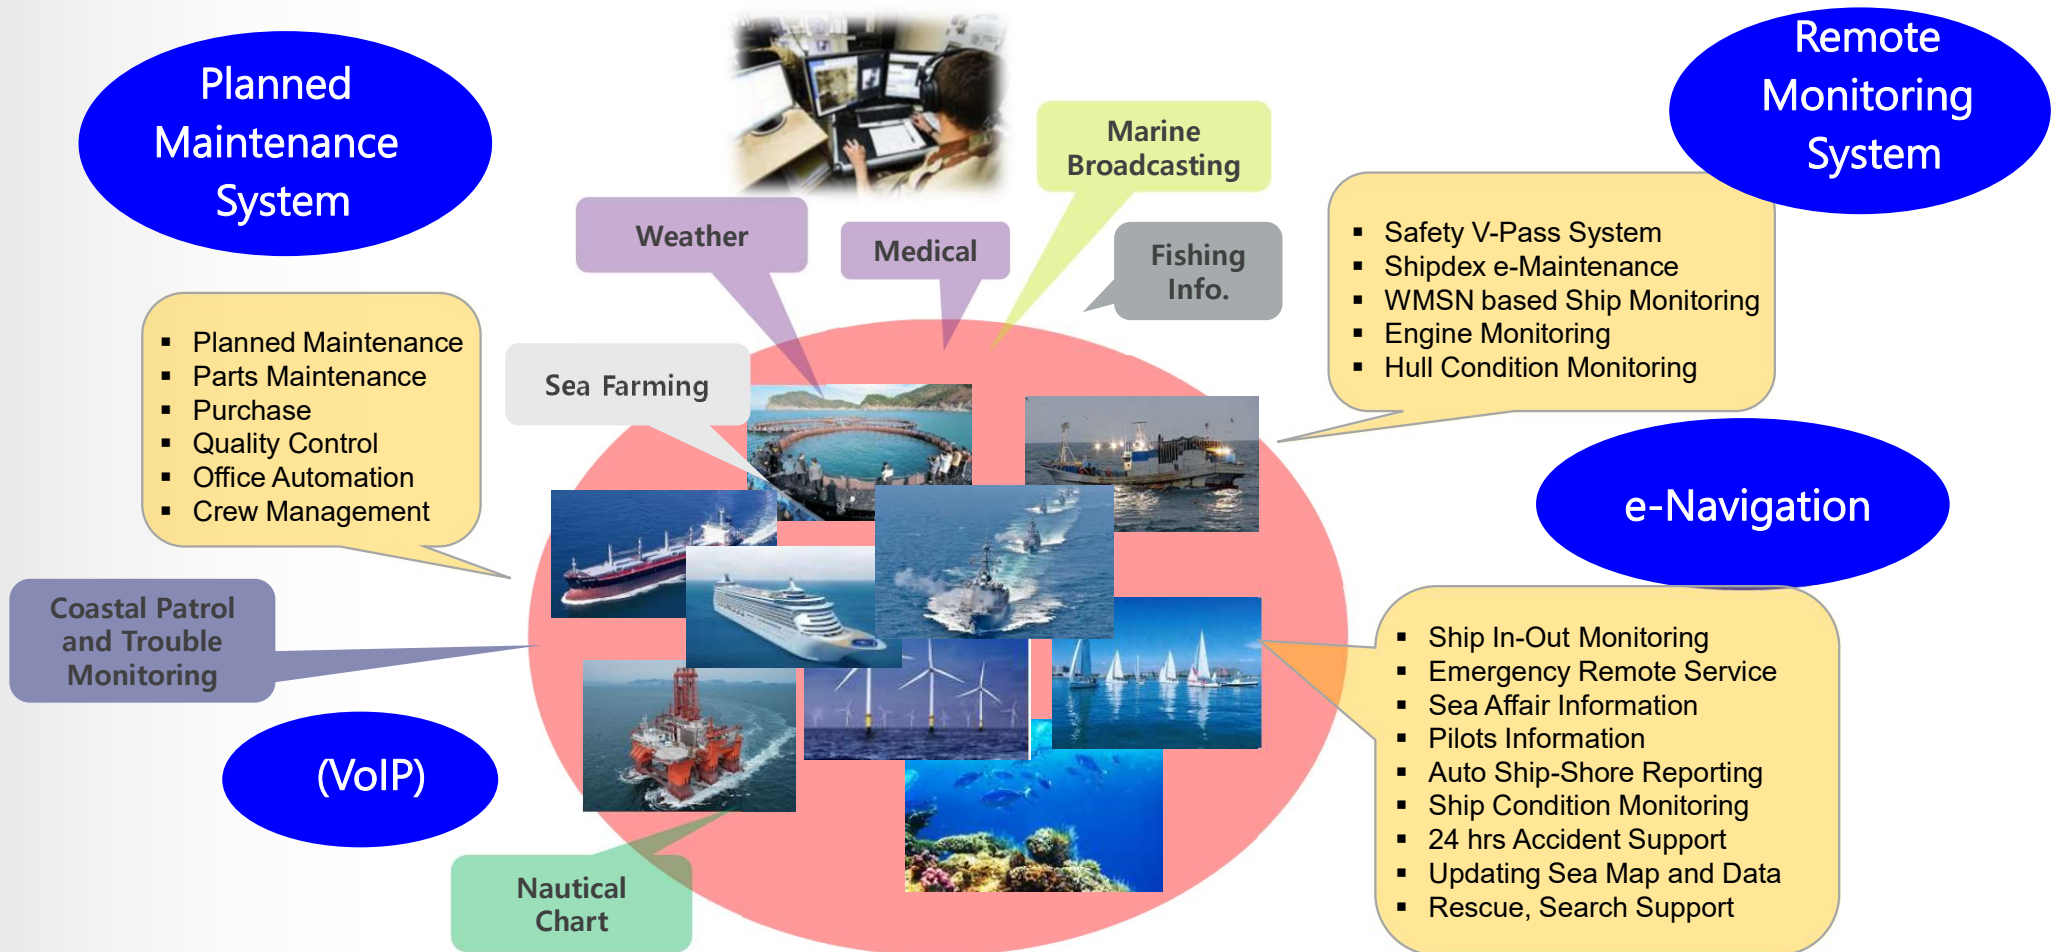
Planned Maintenance System

Remote Monitoring System

Marine Broadcasting

Weather

Medical

Fishing Info.

- Safety V-Pass System
- Shipdex e-Maintenance
- WMSN based Ship Monitoring
- Engine Monitoring
- Hull Condition Monitoring

- Planned Maintenance
- Parts Maintenance
- Purchase
- Quality Control
- Office Automation
- Crew Management

Sea Farming

e-Navigation

Coastal Patrol and Trouble Monitoring

(VoIP)

- Ship In-Out Monitoring
- Emergency Remote Service
- Sea Affair Information
- Pilots Information
- Auto Ship-Shore Reporting
- Ship Condition Monitoring
- 24 hrs Accident Support
- Updating Sea Map and Data
- Rescue, Search Support

Nautical Chart